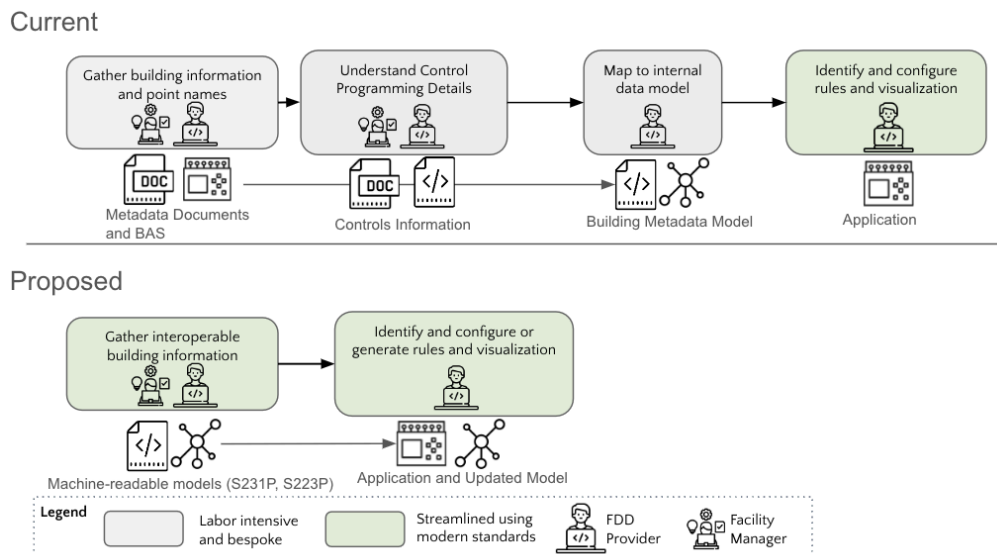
Current

Gather building information and point names

Understand Control Programming Details

Map to internal data model

Identify and configure rules and visualization

DOC

Metadata Documents and BAS

DOC

Controls Information

Building Metadata Model

Application

Proposed

Gather interoperable building information

Identify and configure or generate rules and visualization

Machine-readable models (S231P, S223P)

Application and Updated Model

Legend

Labor intensive and bespoke

Streamlined using modern standards

FDD Provider

Facility Manager